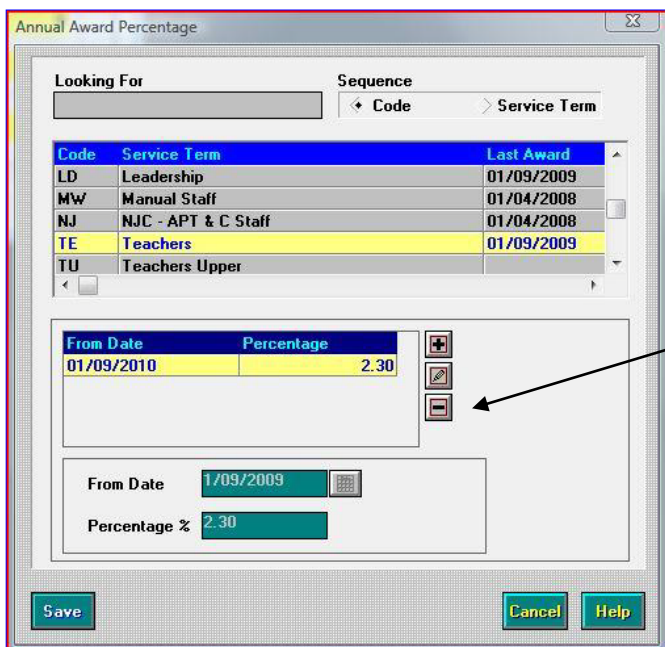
Annual Award Percentage

Looking For

Sequence

Code

Service Term

| Code | Service Term | Last Award |
|---|---|---|
| LD | Leadership | 01/09/2009 |
| MW | Manual Staff | 01/04/2008 |
| NJ | NJC - APT & C Staff | 01/04/2008 |
| TE | Teachers | 01/09/2009 |
| TU | Teachers Upper | |

| From Date | Percentage |
|---|---|
| 01/09/2010 | 2.30 |

From Date 1/09/2009

Percentage % 2.30

Save

Cancel

Help